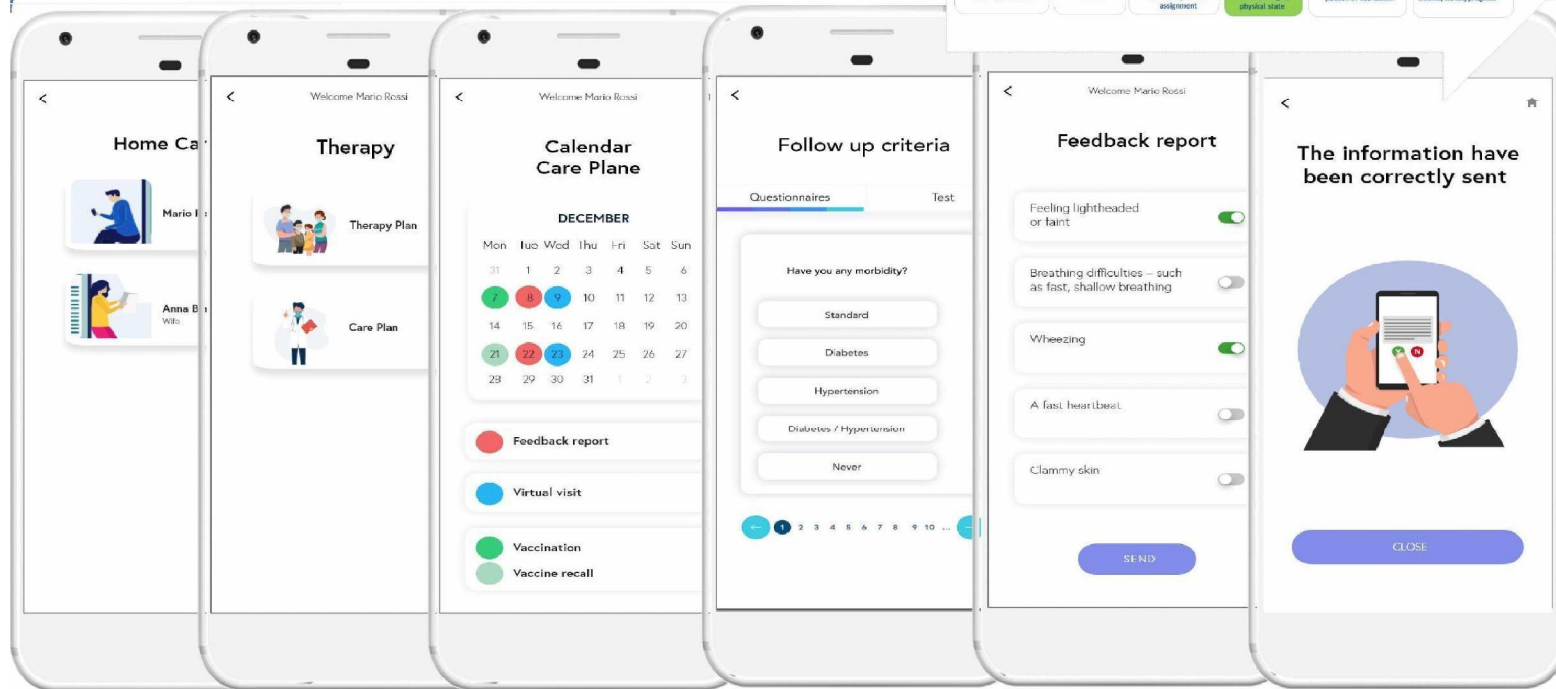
assignment

physical state

<

Home Ca

Mario

Anna B
Wife

<

Welcome Mario Rossi

Therapy

Therapy Plan

Care Plan

<

Welcome Mario Rossi

Calendar
Care Plane

DECEMBER

| Mon | Tue | Wed | Thu | Fri | Sat | Sun |
|---|---|---|---|---|---|---|
| 31 | 1 | 2 | 3 | 4 | 5 | 6 |
| 7 | 8 | 9 | 10 | 11 | 12 | 13 |
| 14 | 15 | 16 | 17 | 18 | 19 | 20 |
| 21 | 22 | 23 | 24 | 25 | 26 | 27 |
| 28 | 29 | 30 | 31 | 1 | 2 | 3 |

Feedback report

Virtual visit

Vaccination

Vaccine recall

<

Follow up criteria

Questionnaires

Test

Have you any morbidity?

Standard

Diabetes

Hypertension

Diabetes / Hypertension

Never

1 2 3 4 5 6 7 8 9 10 ...

<

Welcome Mario Rossi

Feedback report

Feeling lightheaded or faint

Breathing difficulties – such as fast, shallow breathing

Wheezing

A fast heartbeat

Clammy skin

SEND

<

The information have been correctly sent

CLOSE